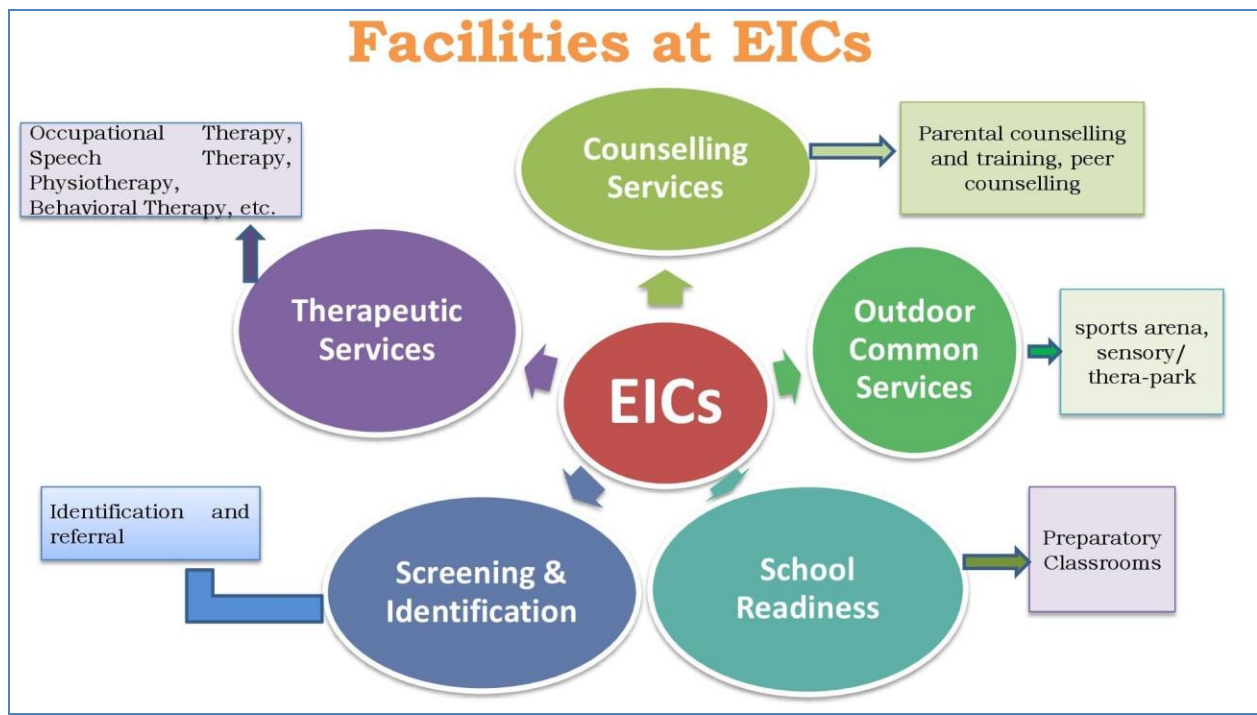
Facilities at EICs

Occupational Therapy, Speech Therapy, Physiotherapy, Behavioral Therapy, etc.

Counselling Services

Parental counselling and training, peer counselling

Therapeutic Services

EICs

Outdoor Common Services

sports arena, sensory/ thera-park

Identification and referral

Screening & Identification

School Readiness

Preparatory Classrooms